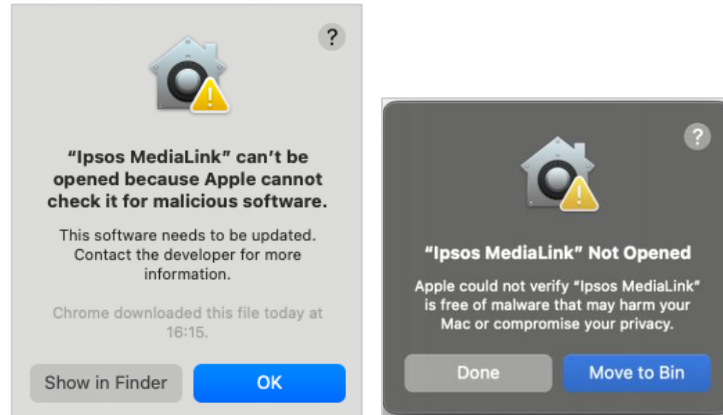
?

“Ipsos MediaLink” can’t be opened because Apple cannot check it for malicious software.

This software needs to be updated. Contact the developer for more information.

Chrome downloaded this file today at 16:15.

Show in Finder

OK

?

“Ipsos MediaLink” Not Opened

Apple could not verify “Ipsos MediaLink” is free of malware that may harm your Mac or compromise your privacy.

Done

Move to Bin